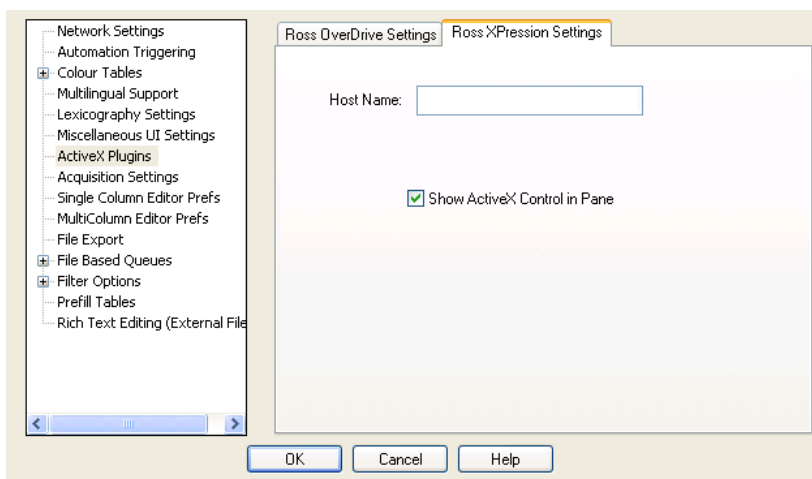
Network Settings
Automation Triggering
Colour Tables
Multilingual Support
Lexicography Settings
Miscellaneous UI Settings
ActiveX Plugins
Acquisition Settings
Single Column Editor Prefs
MultiColumn Editor Prefs
File Export
File Based Queues
Filter Options
Prefill Tables
Rich Text Editing (External File

Ross OverDrive Settings
Ross XPression Settings

Host Name:

Show ActiveX Control in Pane

OK
Cancel
Help